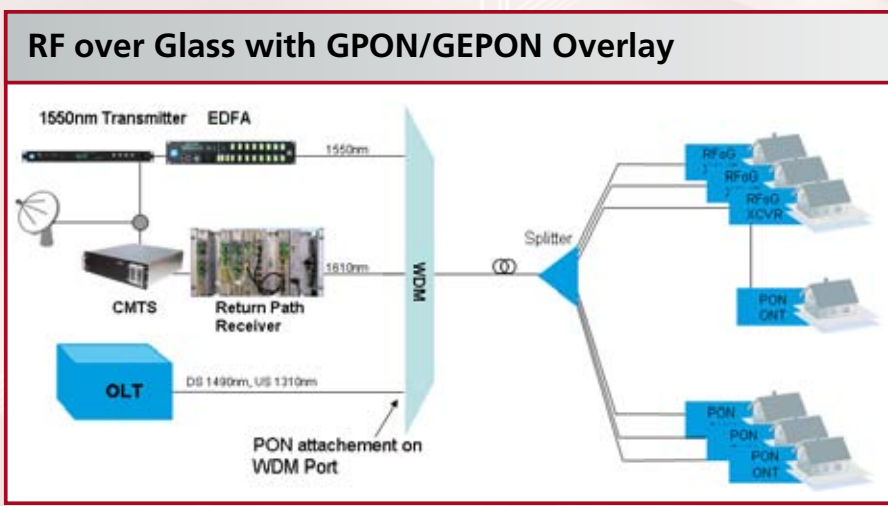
RF over Glass with GPON/GEPON Overlay

1550nm Transmitter EDFA

1550nm

1610nm

CMTS

Return Path Receiver

OLT

DS 1490nm, US 1310nm

WDM

PON attachement on WDM Port

Splitter

RFoG

RFoG

RFoG XCVR

PON ONT

PON

PON

PON ONT